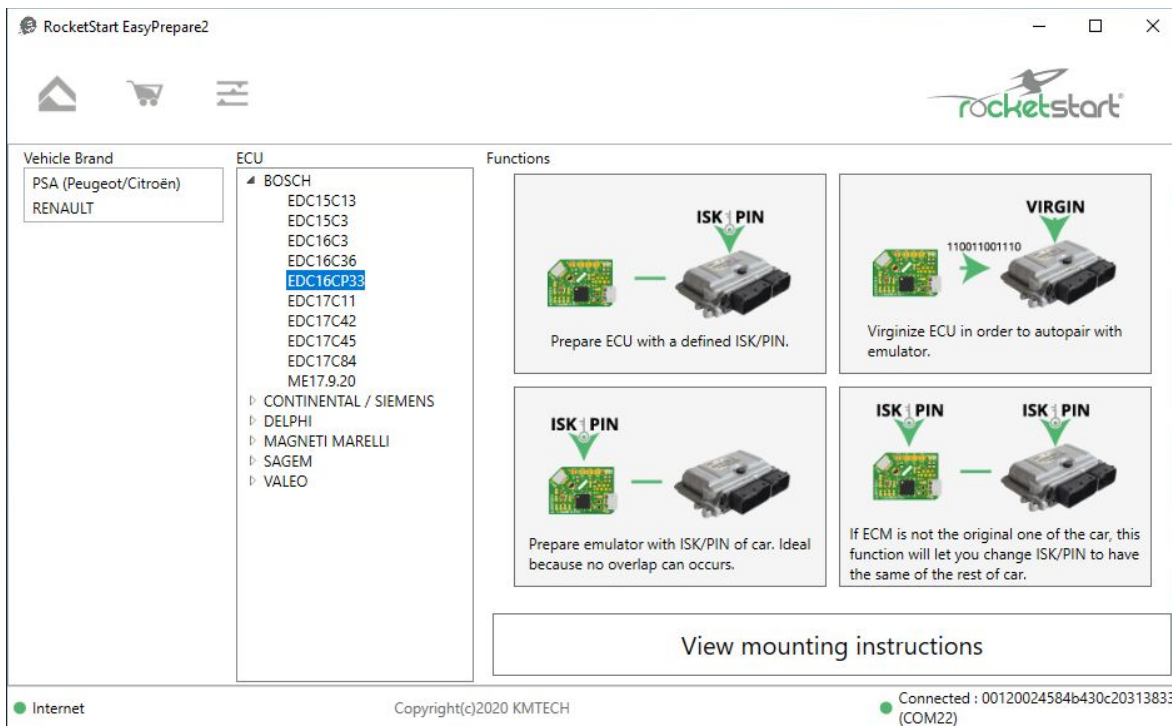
RocketStart EasyPrepare2

rocketstart

Vehicle Brand
PSA (Peugeot/Citroën)
RENAULT

ECU
BOSCH
EDC15C13
EDC15C3
EDC16C3
EDC16C36
EDC16CP33
EDC17C11
EDC17C42
EDC17C45
EDC17C84
ME17.9.20
CONTINENTAL / SIEMENS
DELPHI
MAGNETI MARELLI
SAGEM
VALEO

Functions

ISK PIN
Prepare ECU with a defined ISK/PIN.

VIRGIN
110011001110
Virginize ECU in order to autopair with emulator.

ISK PIN
Prepare emulator with ISK/PIN of car. Ideal because no overlap can occurs.

ISK PIN
ISK PIN
If ECM is not the original one of the car, this function will let you change ISK/PIN to have the same of the rest of car.

View mounting instructions

Internet
Copyright(c)2020 KMTECH
Connected : 00120024584b430c20313833 (COM22)